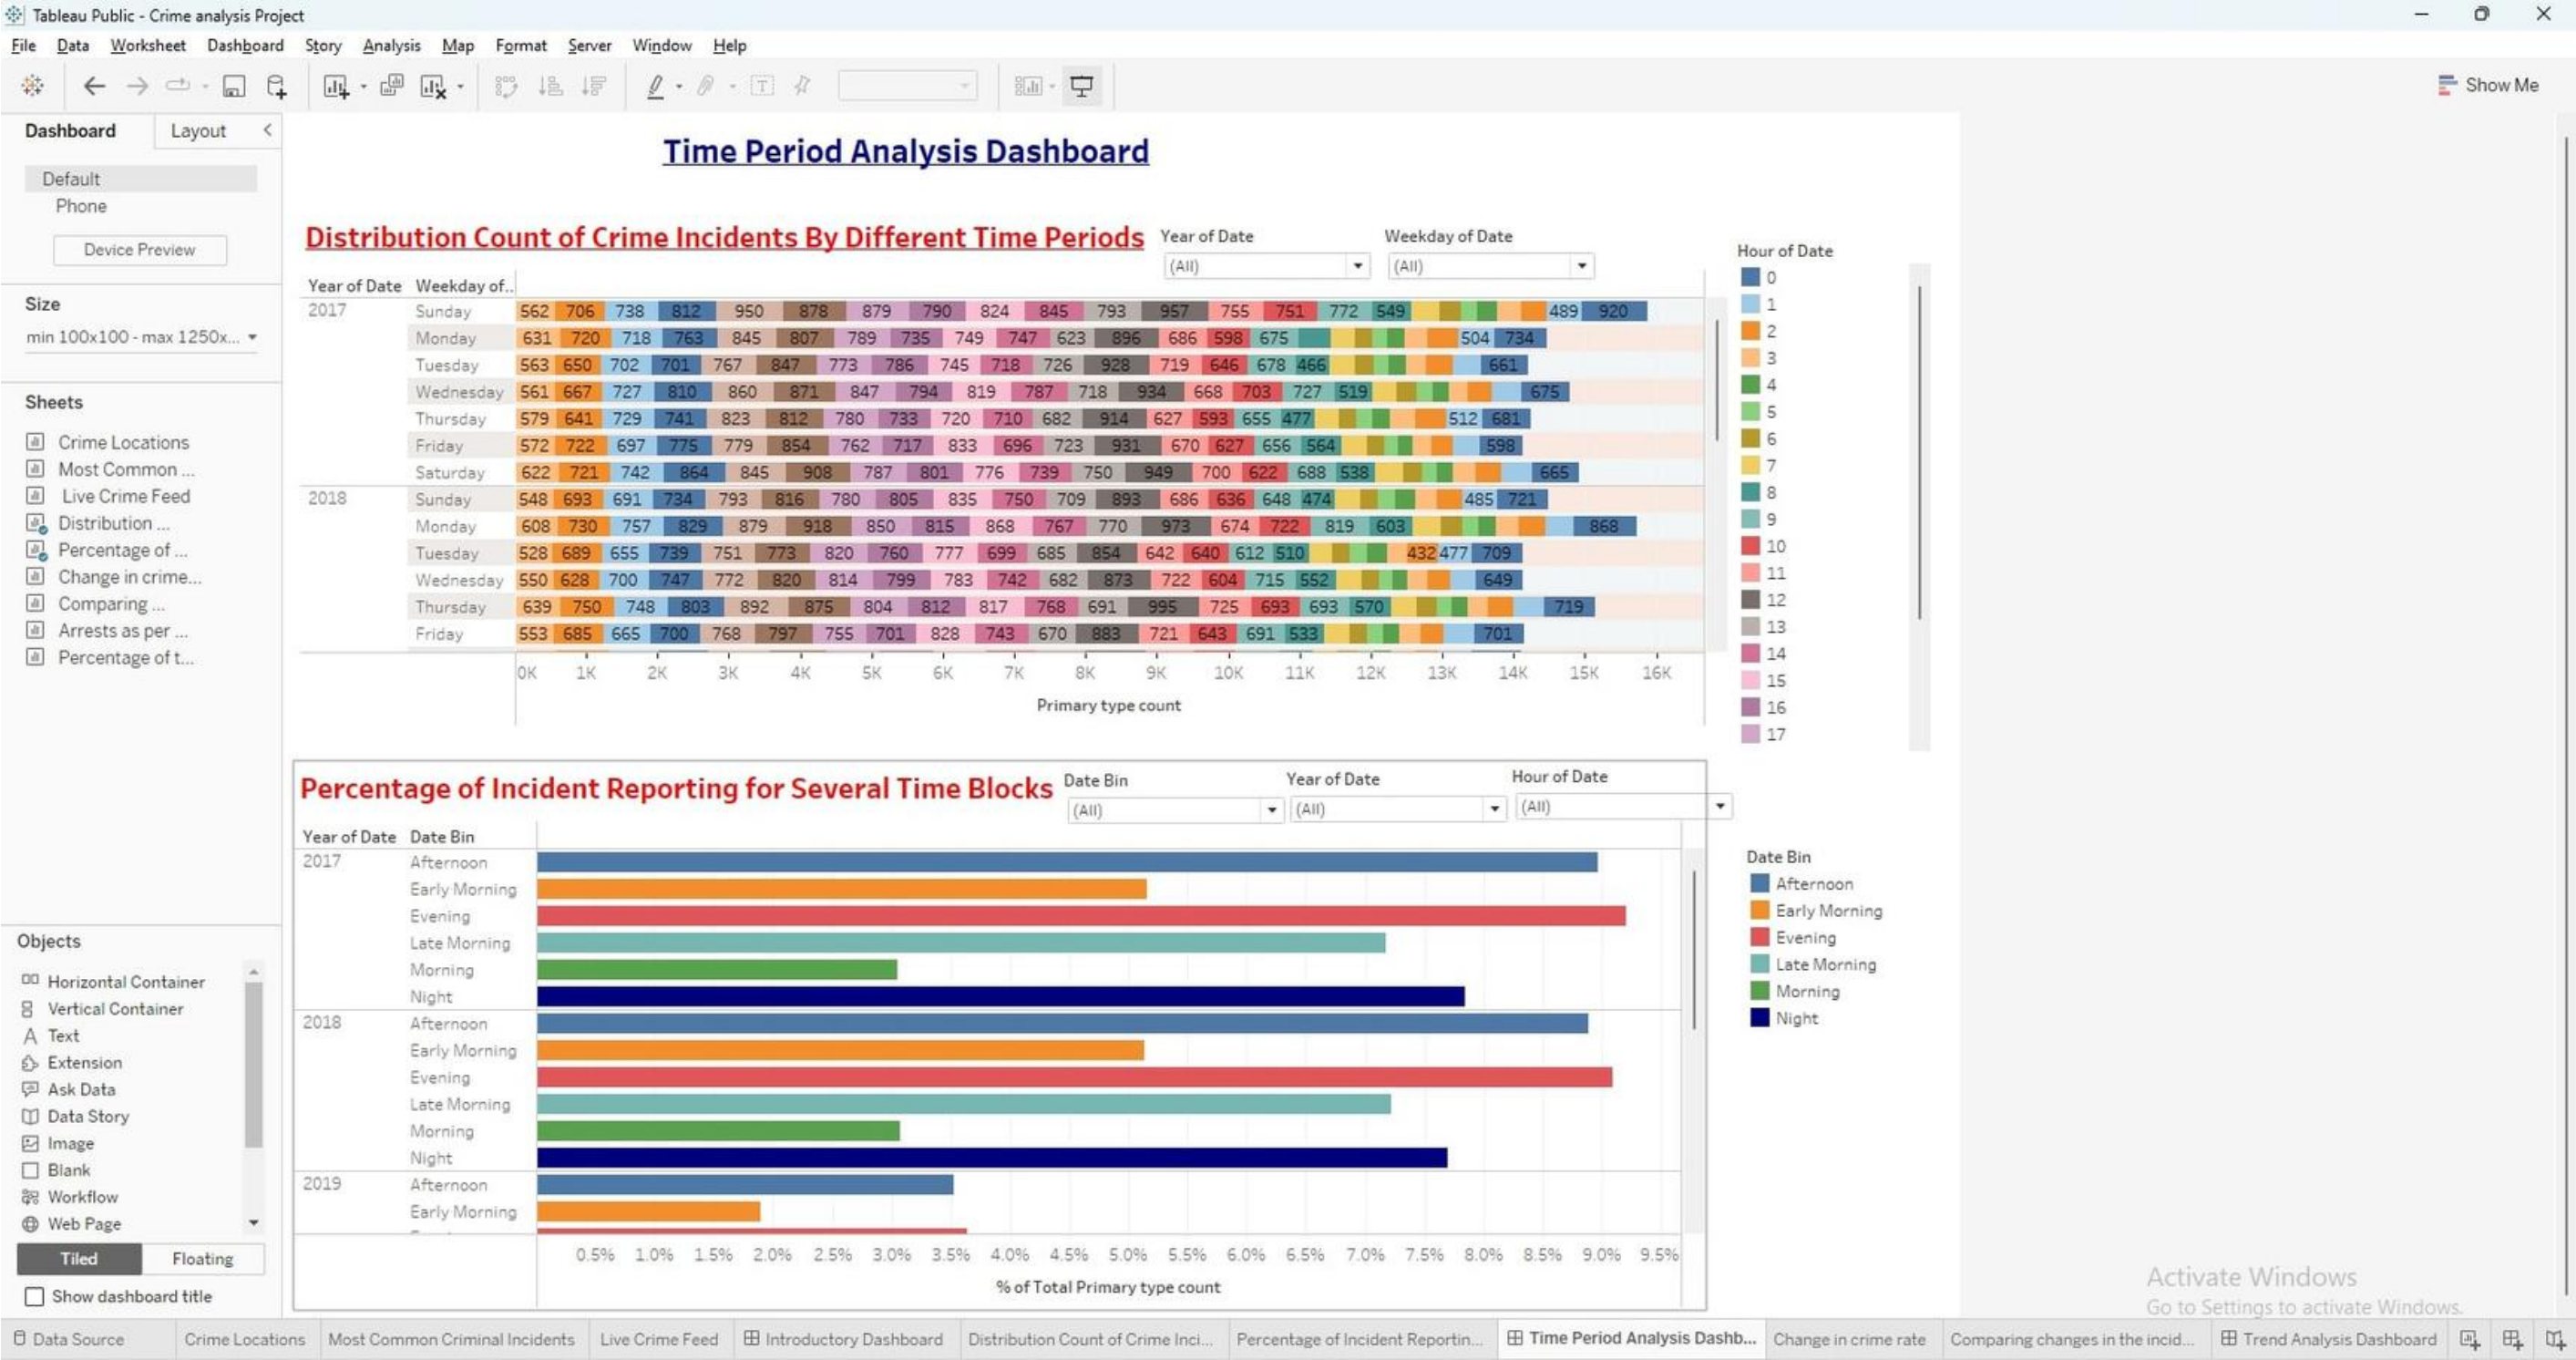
Tableau Public - Crime analysis Project

File Data Worksheet Dashboard Story Analysis Map Format Server Window Help

Show Me

Dashboard Layout

Default
Phone

Device Preview

Size
min 100x100 - max 1250x...

Sheets
Crime Locations
Most Common ...
Live Crime Feed
Distribution ...
Percentage of ...
Change in crime...
Comparing ...
Arrests as per ...
Percentage of t...

Objects
Horizontal Container
Vertical Container
Text
Extension
Ask Data
Data Story
Image
Blank
Workflow
Web Page

Tiled Floating

Show dashboard title

Time Period Analysis Dashboard

Distribution Count of Crime Incidents By Different Time Periods

Year of Date (All)
Weekday of Date (All)

| Year of Date | Weekday of.. | | | | | | | | | | | | | | | | | | | | | | |
|---|---|---|---|---|---|---|---|---|---|---|---|---|---|---|---|---|---|---|---|---|---|---|---|
| 2017 | Sunday | 562 | 706 | 738 | 812 | 950 | 878 | 879 | 790 | 824 | 845 | 793 | 957 | 755 | 751 | 772 | 549 | 489 | 920 | | | | |
| | Monday | 631 | 720 | 718 | 763 | 845 | 807 | 789 | 735 | 749 | 747 | 623 | 896 | 686 | 598 | 675 | 504 | 734 | | | | | |
| | Tuesday | 563 | 650 | 702 | 701 | 767 | 847 | 773 | 786 | 745 | 718 | 726 | 928 | 719 | 646 | 678 | 466 | 661 | | | | | |
| | Wednesday | 561 | 667 | 727 | 810 | 860 | 871 | 847 | 794 | 819 | 787 | 718 | 934 | 668 | 703 | 727 | 519 | 675 | | | | | |
| | Thursday | 579 | 641 | 729 | 741 | 823 | 812 | 780 | 733 | 720 | 710 | 682 | 914 | 627 | 593 | 655 | 477 | 512 | 681 | | | | |
| | Friday | 572 | 722 | 697 | 775 | 779 | 854 | 762 | 717 | 833 | 696 | 723 | 931 | 670 | 627 | 656 | 564 | 598 | | | | | |
| | Saturday | 622 | 721 | 742 | 864 | 845 | 908 | 787 | 801 | 776 | 739 | 750 | 949 | 700 | 622 | 688 | 538 | 665 | | | | | |
| 2018 | Sunday | 548 | 693 | 691 | 734 | 793 | 816 | 780 | 805 | 835 | 750 | 709 | 893 | 686 | 636 | 648 | 474 | 485 | 721 | | | | |
| | Monday | 608 | 730 | 757 | 829 | 879 | 918 | 850 | 815 | 868 | 767 | 770 | 973 | 674 | 722 | 819 | 603 | 868 | | | | | |
| | Tuesday | 528 | 689 | 655 | 739 | 751 | 773 | 820 | 760 | 777 | 699 | 685 | 854 | 642 | 640 | 612 | 510 | 432 | 477 | 709 | | | |
| | Wednesday | 550 | 628 | 700 | 747 | 772 | 820 | 814 | 799 | 783 | 742 | 682 | 873 | 722 | 604 | 715 | 552 | 649 | | | | | |
| | Thursday | 639 | 750 | 748 | 803 | 892 | 875 | 804 | 812 | 817 | 768 | 691 | 995 | 725 | 693 | 693 | 570 | 719 | | | | | |
| | Friday | 553 | 685 | 665 | 700 | 768 | 797 | 755 | 701 | 828 | 743 | 670 | 883 | 721 | 643 | 691 | 533 | 701 | | | | | |

0K 1K 2K 3K 4K 5K 6K 7K 8K 9K 10K 11K 12K 13K 14K 15K 16K
Primary type count

Hour of Date
0
1
2
3
4
5
6
7
8
9
10
11
12
13
14
15
16
17

Percentage of Incident Reporting for Several Time Blocks

Date Bin (All)
Year of Date (All)
Hour of Date (All)

Year of Date Date Bin
2017 Afternoon
Early Morning
Evening
Late Morning
Morning
Night
2018 Afternoon
Early Morning
Evening
Late Morning
Morning
Night
2019 Afternoon
Early Morning

0.5% 1.0% 1.5% 2.0% 2.5% 3.0% 3.5% 4.0% 4.5% 5.0% 5.5% 6.0% 6.5% 7.0% 7.5% 8.0% 8.5% 9.0% 9.5%
% of Total Primary type count

Date Bin
Afternoon
Early Morning
Evening
Late Morning
Morning
Night

Activate Windows
Go to Settings to activate Windows.

Data Source | Crime Locations | Most Common Criminal Incidents | Live Crime Feed | Introductory Dashboard | Distribution Count of Crime Inci... | Percentage of Incident Reportin... | Time Period Analysis Dashb... | Change in crime rate | Comparing changes in the incid... | Trend Analysis Dashboard